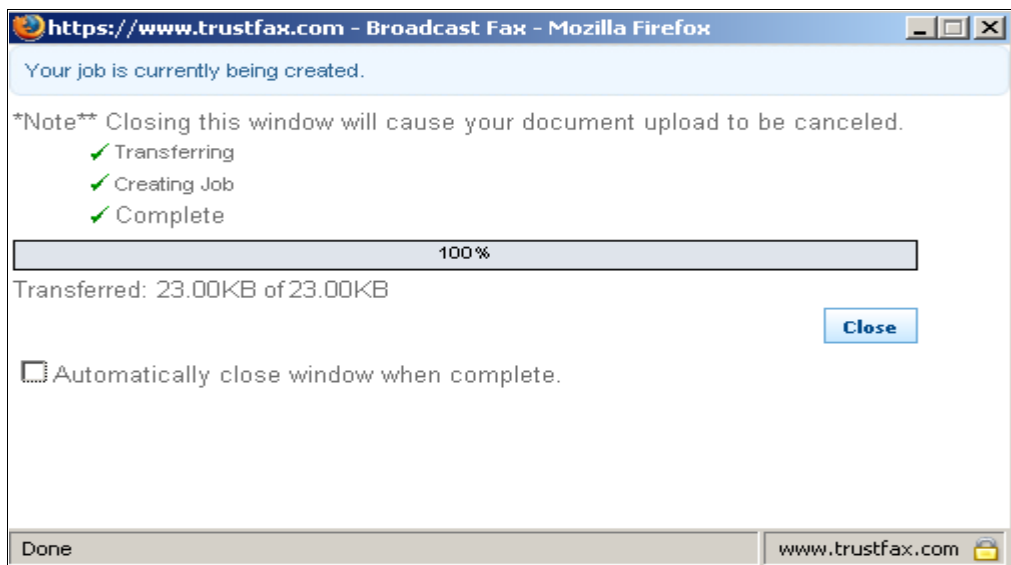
https://www.trustfax.com - Broadcast Fax - Mozilla Firefox

Your job is currently being created.

*Note** Closing this window will cause your document upload to be canceled.

✓ Transferring

✓ Creating Job

✓ Complete

100%

Transferred: 23.00KB of 23.00KB

Close

Automatically close window when complete.

Done

www.trustfax.com